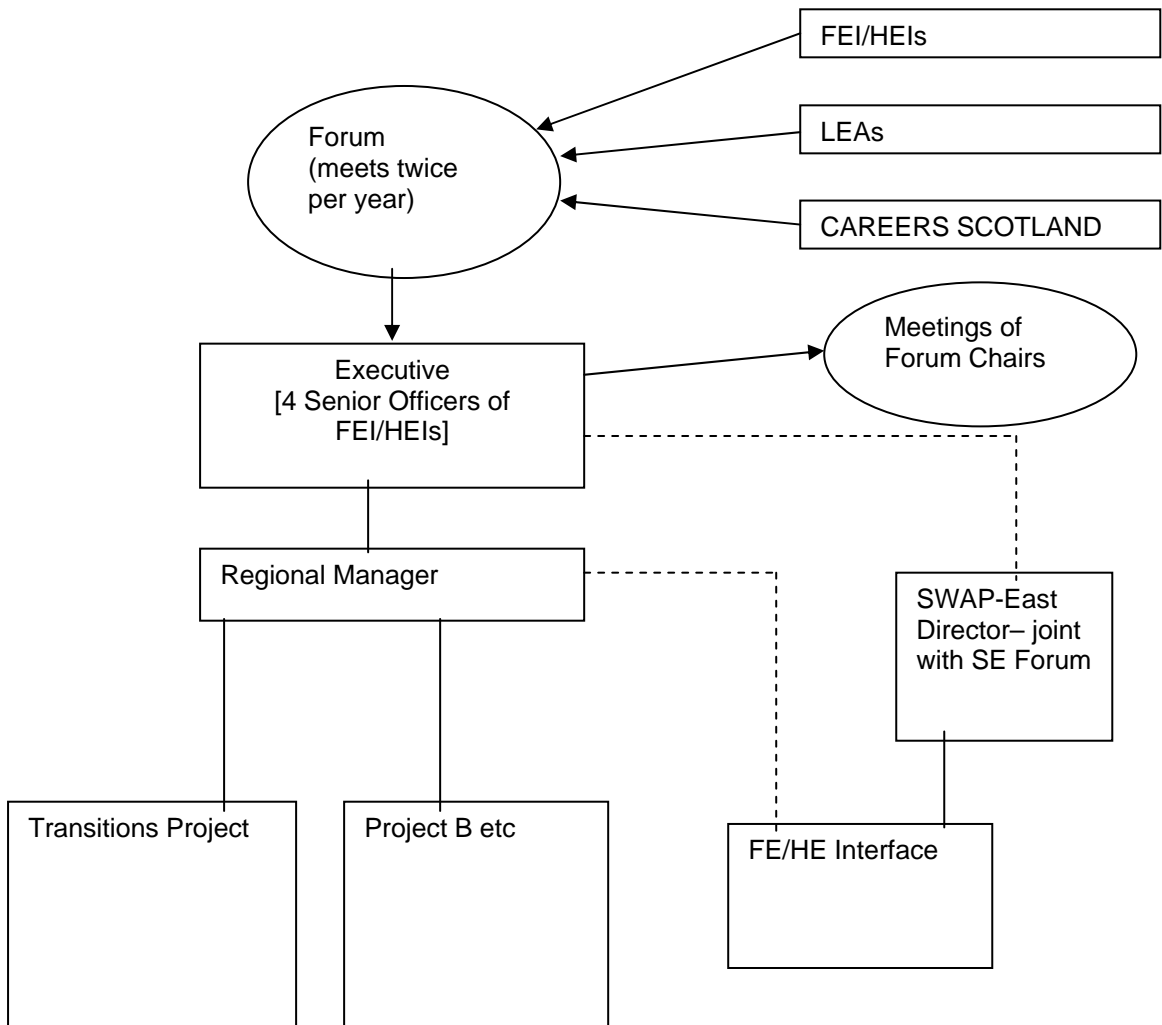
FEI/HEIs

Forum
(meets twice
per year)

LEAs

CAREERS SCOTLAND

Executive
[4 Senior Officers of
FEI/HEIs]

Meetings of
Forum Chairs

Regional Manager

SWAP-East
Director– joint
with SE Forum

Transitions Project

Project B etc

FE/HE Interface